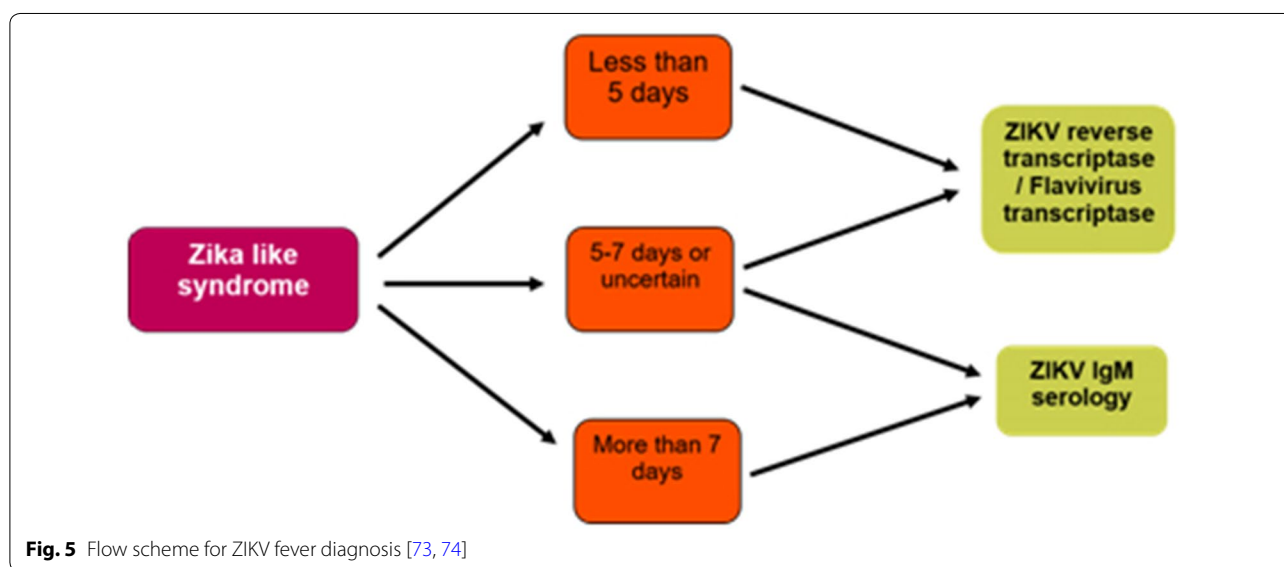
Zika like syndrome

Less than 5 days

5-7 days or uncertain

More than 7 days

ZIKV reverse transcriptase / Flavivirus transcriptase

ZIKV IgM serology

**Fig. 5** Flow scheme for ZIKV fever diagnosis [73, 74]